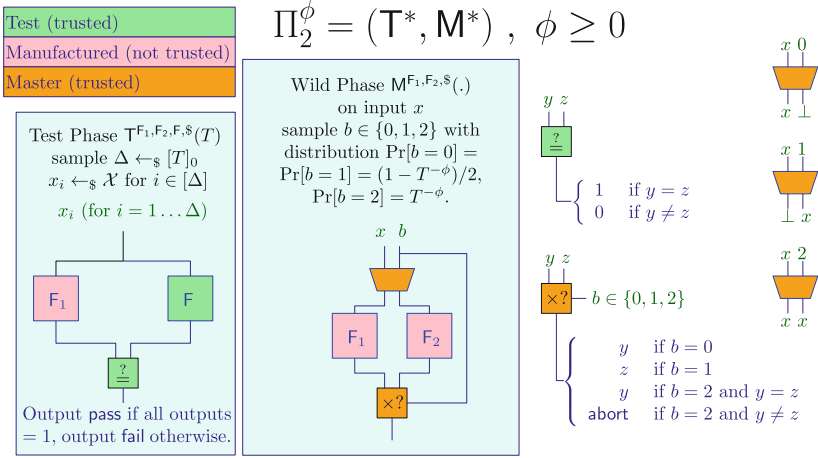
Test (trusted)
Manufactured (not trusted)
Master (trusted)

$\Pi_2^{\phi} = (\mathsf{T}^*, \mathsf{M}^*)\ ,\ \phi \geq 0$

Test Phase $\mathsf{T}^{\mathsf{F}_1,\mathsf{F}_2,\mathsf{F},\$}(T)$
sample $\Delta \leftarrow_\$ [T]_0$
$x_i \leftarrow_\$ \mathcal{X}$ for $i \in [\Delta]$
$x_i$ (for $i = 1 \ldots \Delta$)

$\mathsf{F}_1$
$\mathsf{F}$
$\overset{?}{=}$

Output pass if all outputs = 1, output fail otherwise.

Wild Phase $\mathsf{M}^{\mathsf{F}_1,\mathsf{F}_2,\$}(.)$ on input $x$ sample $b \in \{0,1,2\}$ with distribution $\Pr[b=0] = \Pr[b=1] = (1-T^{-\phi})/2$, $\Pr[b=2] = T^{-\phi}$.

$x$ $b$
$\mathsf{F}_1$
$\mathsf{F}_2$
$\times?$

$y$ $z$
$\overset{?}{=}$
$\begin{cases} 1 & \text{if } y = z \\ 0 & \text{if } y \neq z \end{cases}$

$y$ $z$
$\times?$ $b \in \{0,1,2\}$
$\begin{cases} y & \text{if } b = 0 \\ z & \text{if } b = 1 \\ y & \text{if } b = 2 \text{ and } y = z \\ \mathsf{abort} & \text{if } b = 2 \text{ and } y \neq z \end{cases}$

$x$ $0$
$x$ $\bot$

$x$ $1$
$\bot$ $x$

$x$ $2$
$x$ $x$